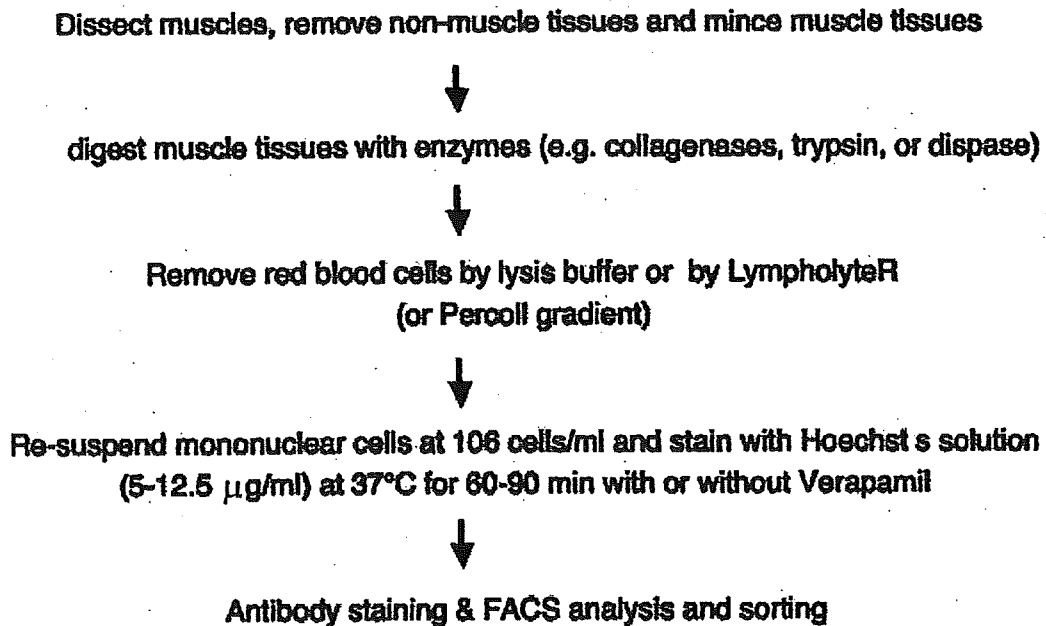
Dissect muscles, remove non-muscle tissues and mince muscle tissues

digest muscle tissues with enzymes (e.g. collagenases, trypsin, or dispase)

Remove red blood cells by lysis buffer or by LympholyteR (or Percoll gradient)

Re-suspend mononuclear cells at 106 cells/ml and stain with Hoechst s solution (5-12.5 $\mu$g/ml) at 37°C for 60-90 min with or without Verapamil

Antibody staining & FACS analysis and sorting